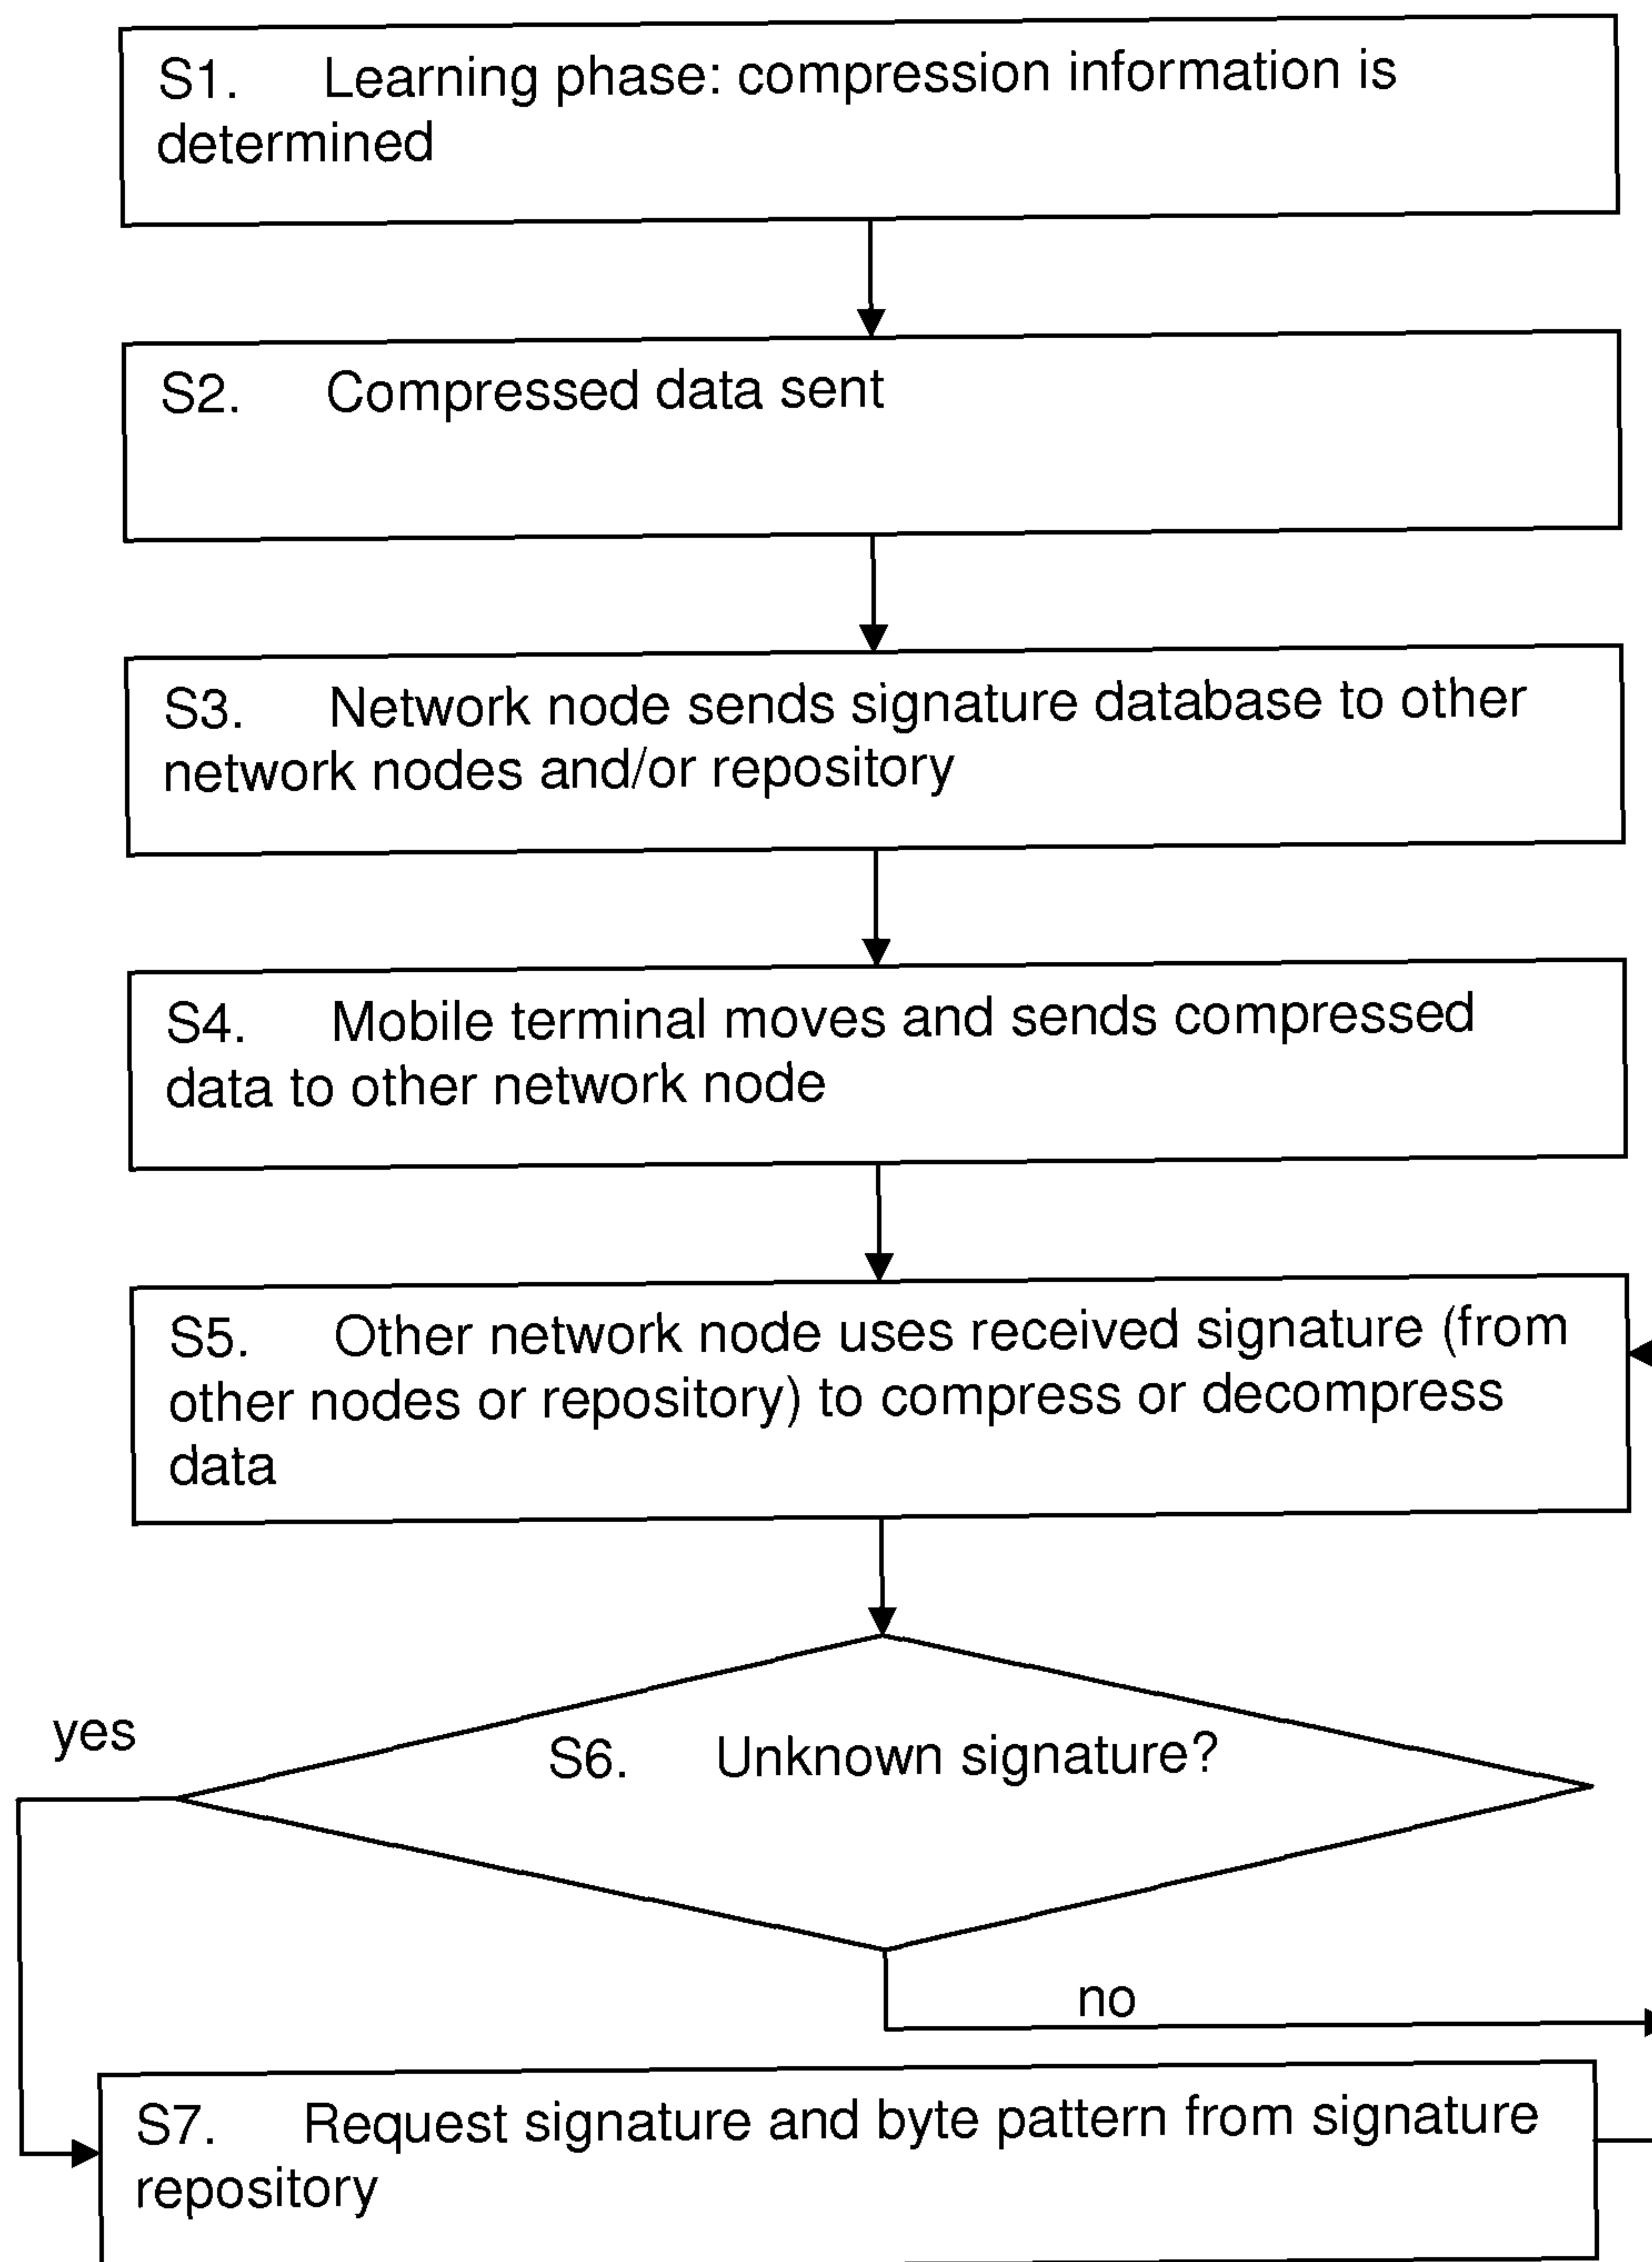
S1. Learning phase: compression information is determined

S2. Compressed data sent

S3. Network node sends signature database to other network nodes and/or repository

S4. Mobile terminal moves and sends compressed data to other network node

S5. Other network node uses received signature (from other nodes or repository) to compress or decompress data

yes

S6. Unknown signature?

no

S7. Request signature and byte pattern from signature repository